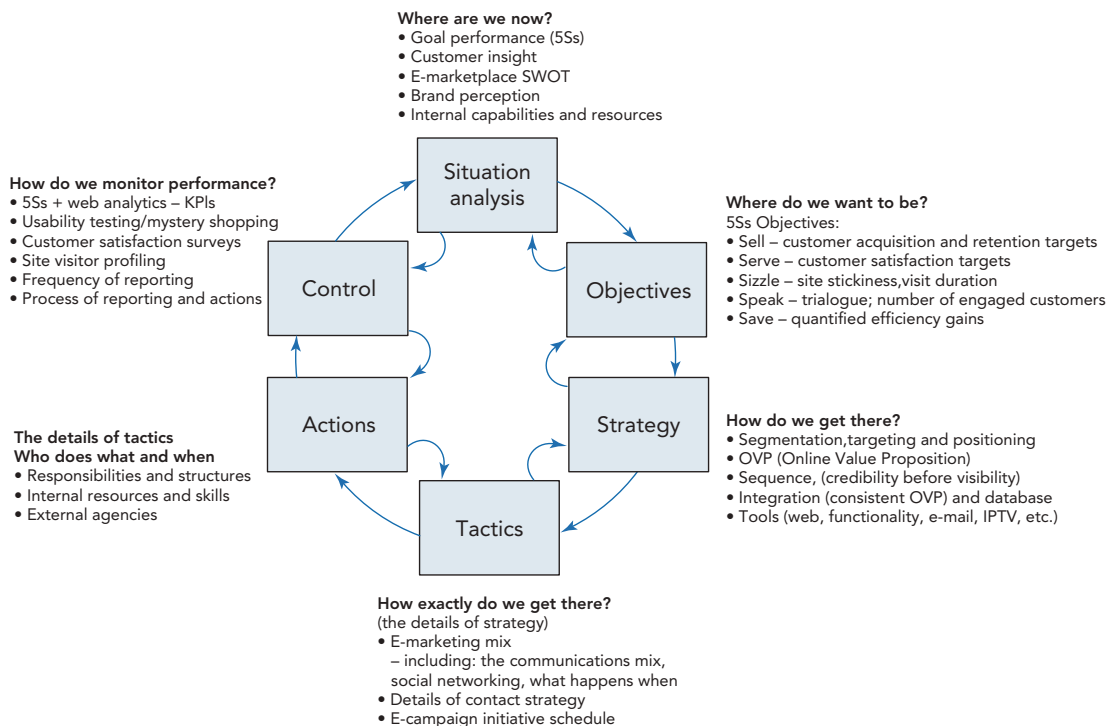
Where are we now?
• Goal performance (5Ss)
• Customer insight
• E-marketplace SWOT
• Brand perception
• Internal capabilities and resources

How do we monitor performance?
• 5Ss + web analytics – KPIs
• Usability testing/mystery shopping
• Customer satisfaction surveys
• Site visitor profiling
• Frequency of reporting
• Process of reporting and actions

Situation analysis

Control

Objectives

Where do we want to be?
5Ss Objectives:
• Sell – customer acquisition and retention targets
• Serve – customer satisfaction targets
• Sizzle – site stickiness,visit duration
• Speak – trialogue; number of engaged customers
• Save – quantified efficiency gains

Actions

Strategy

The details of tactics
Who does what and when
• Responsibilities and structures
• Internal resources and skills
• External agencies

How do we get there?
• Segmentation,targeting and positioning
• OVP (Online Value Proposition)
• Sequence, (credibility before visibility)
• Integration (consistent OVP) and database
• Tools (web, functionality, e-mail, IPTV, etc.)

Tactics

How exactly do we get there?
(the details of strategy)
• E-marketing mix
– including: the communications mix, social networking, what happens when
• Details of contact strategy
• E-campaign initiative schedule